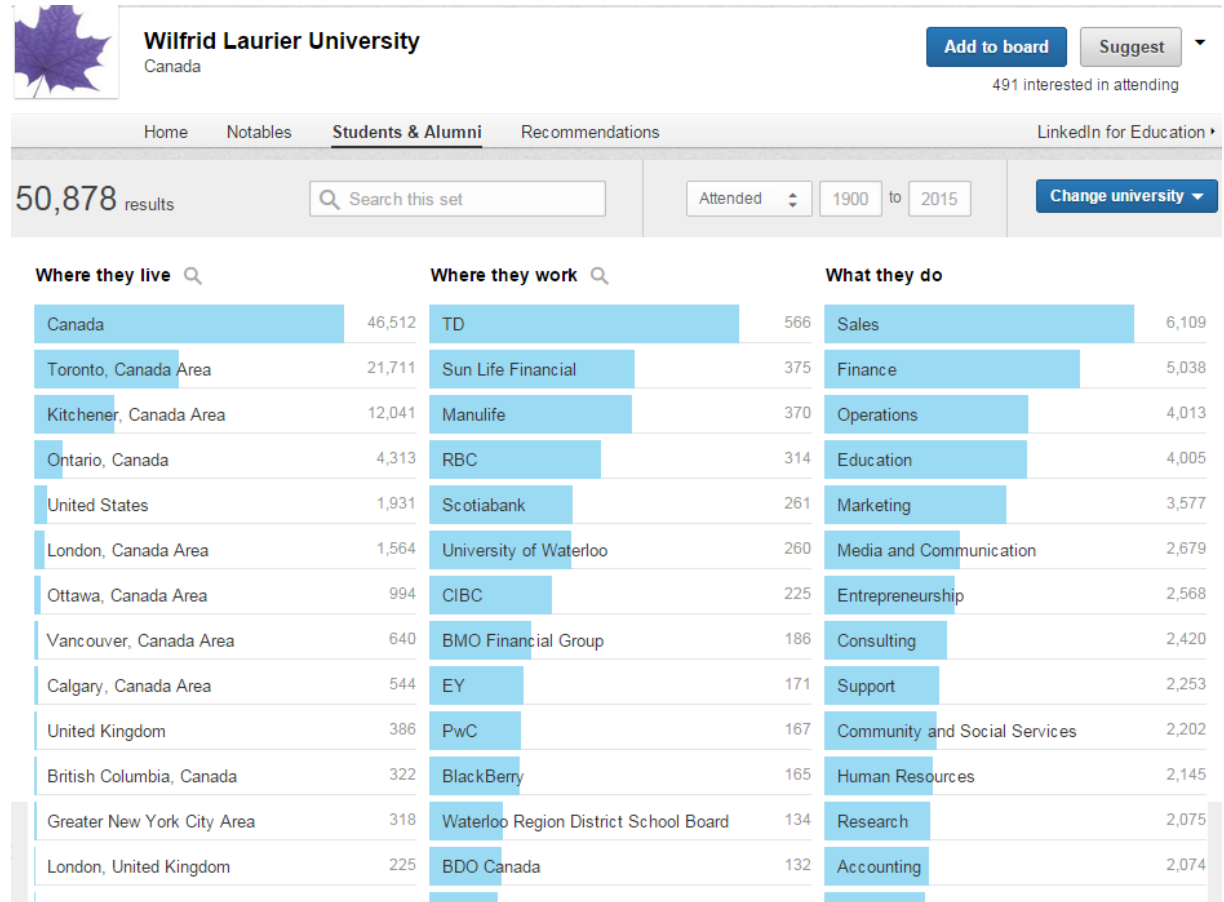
Wilfrid Laurier University
Canada

Add to board
Suggest
491 interested in attending

Home Notables Students & Alumni Recommendations LinkedIn for Education

50,878 results
Search this set
Attended 1900 to 2015
Change university

Where they live

| | |
|---|---|
| Canada | 46,512 |
| Toronto, Canada Area | 21,711 |
| Kitchener, Canada Area | 12,041 |
| Ontario, Canada | 4,313 |
| United States | 1,931 |
| London, Canada Area | 1,564 |
| Ottawa, Canada Area | 994 |
| Vancouver, Canada Area | 640 |
| Calgary, Canada Area | 544 |
| United Kingdom | 386 |
| British Columbia, Canada | 322 |
| Greater New York City Area | 318 |
| London, United Kingdom | 225 |

Where they work

| | |
|---|---|
| TD | 566 |
| Sun Life Financial | 375 |
| Manulife | 370 |
| RBC | 314 |
| Scotiabank | 261 |
| University of Waterloo | 260 |
| CIBC | 225 |
| BMO Financial Group | 186 |
| EY | 171 |
| PwC | 167 |
| BlackBerry | 165 |
| Waterloo Region District School Board | 134 |
| BDO Canada | 132 |

What they do

| | |
|---|---|
| Sales | 6,109 |
| Finance | 5,038 |
| Operations | 4,013 |
| Education | 4,005 |
| Marketing | 3,577 |
| Media and Communication | 2,679 |
| Entrepreneurship | 2,568 |
| Consulting | 2,420 |
| Support | 2,253 |
| Community and Social Services | 2,202 |
| Human Resources | 2,145 |
| Research | 2,075 |
| Accounting | 2,074 |